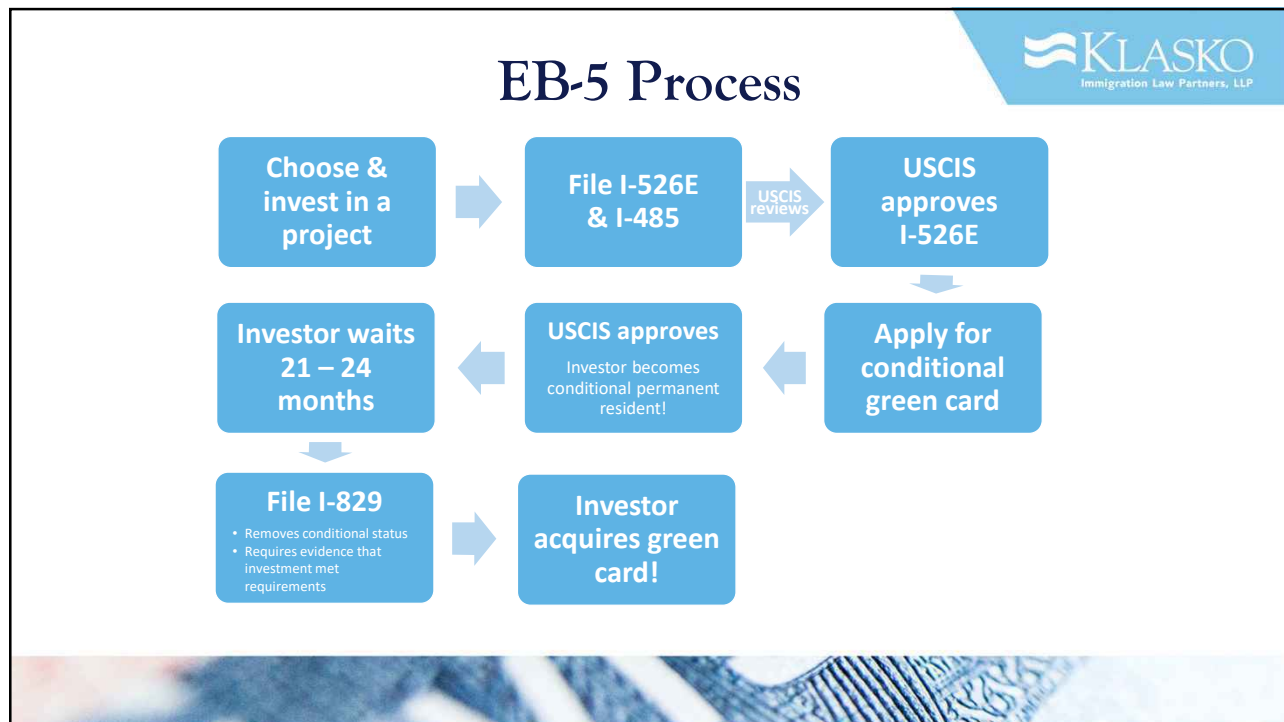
KLASKO
Immigration Law Partners, LLP

EB-5 Process

Choose & invest in a project

File I-526E & I-485

USCIS reviews

USCIS approves I-526E

Apply for conditional green card

USCIS approves

Investor becomes conditional permanent resident!

Investor waits 21 – 24 months

File I-829

• Removes conditional status
• Requires evidence that investment met requirements

Investor acquires green card!